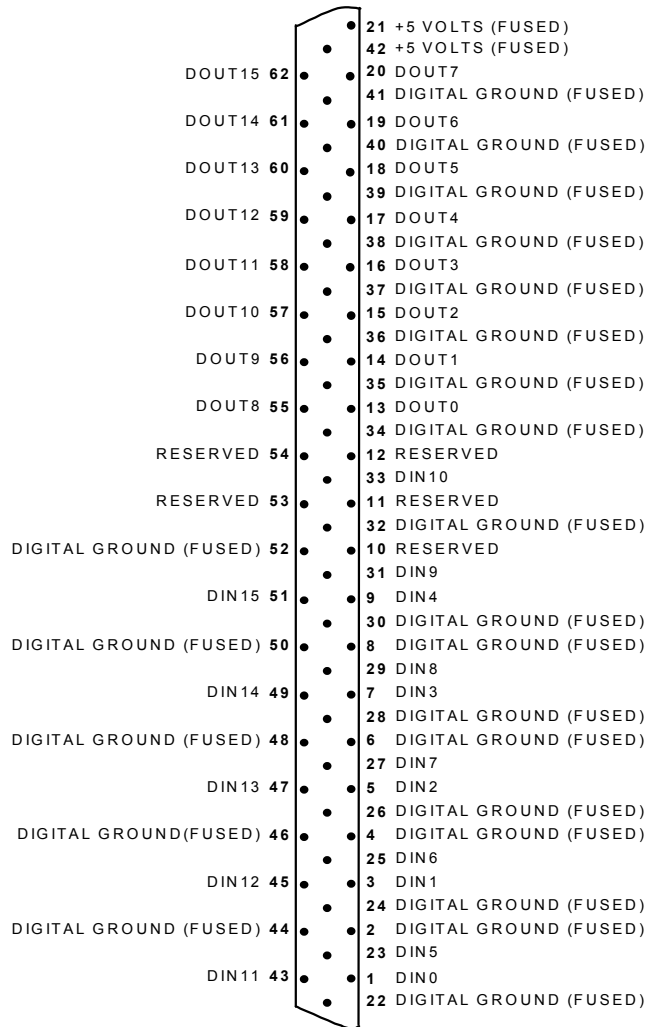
21 +5 VOLTS (FUSED)
42 +5 VOLTS (FUSED)
DOUT15 62
20 DOUT7
41 DIGITAL GROUND (FUSED)
DOUT14 61
19 DOUT6
40 DIGITAL GROUND (FUSED)
DOUT13 60
18 DOUT5
39 DIGITAL GROUND (FUSED)
DOUT12 59
17 DOUT4
38 DIGITAL GROUND (FUSED)
DOUT11 58
16 DOUT3
37 DIGITAL GROUND (FUSED)
DOUT10 57
15 DOUT2
36 DIGITAL GROUND (FUSED)
DOUT9 56
14 DOUT1
35 DIGITAL GROUND (FUSED)
DOUT8 55
13 DOUT0
34 DIGITAL GROUND (FUSED)
RESERVED 54
12 RESERVED
33 DIN10
RESERVED 53
11 RESERVED
32 DIGITAL GROUND (FUSED)
DIGITAL GROUND (FUSED) 52
10 RESERVED
31 DIN9
DIN15 51
9 DIN4
30 DIGITAL GROUND (FUSED)
DIGITAL GROUND (FUSED) 50
8 DIGITAL GROUND (FUSED)
29 DIN8
DIN14 49
7 DIN3
28 DIGITAL GROUND (FUSED)
DIGITAL GROUND (FUSED) 48
6 DIGITAL GROUND (FUSED)
27 DIN7
DIN13 47
5 DIN2
26 DIGITAL GROUND (FUSED)
DIGITAL GROUND(FUSED) 46
4 DIGITAL GROUND (FUSED)
25 DIN6
DIN12 45
3 DIN1
24 DIGITAL GROUND (FUSED)
DIGITAL GROUND (FUSED) 44
2 DIGITAL GROUND (FUSED)
23 DIN5
DIN11 43
1 DIN0
22 DIGITAL GROUND (FUSED)